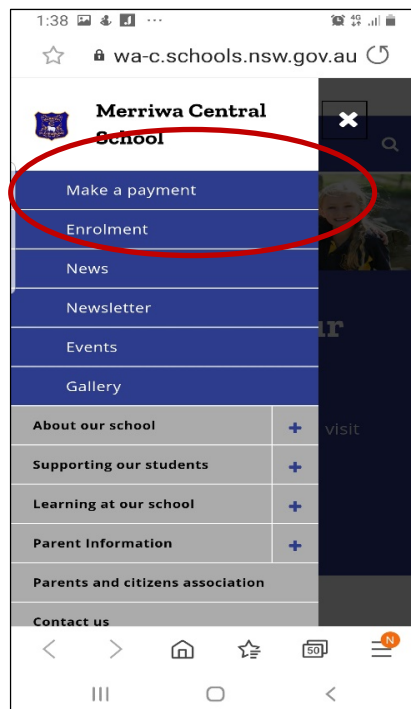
1:38 ··· 4G

wa-c.schools.nsw.gov.au

Merriwa Central School

Make a payment

Enrolment

News

Newsletter

Events

Gallery

About our school +

Supporting our students +

Learning at our school +

Parent Information +

Parents and citizens association

Contact us

r

visit

50

N